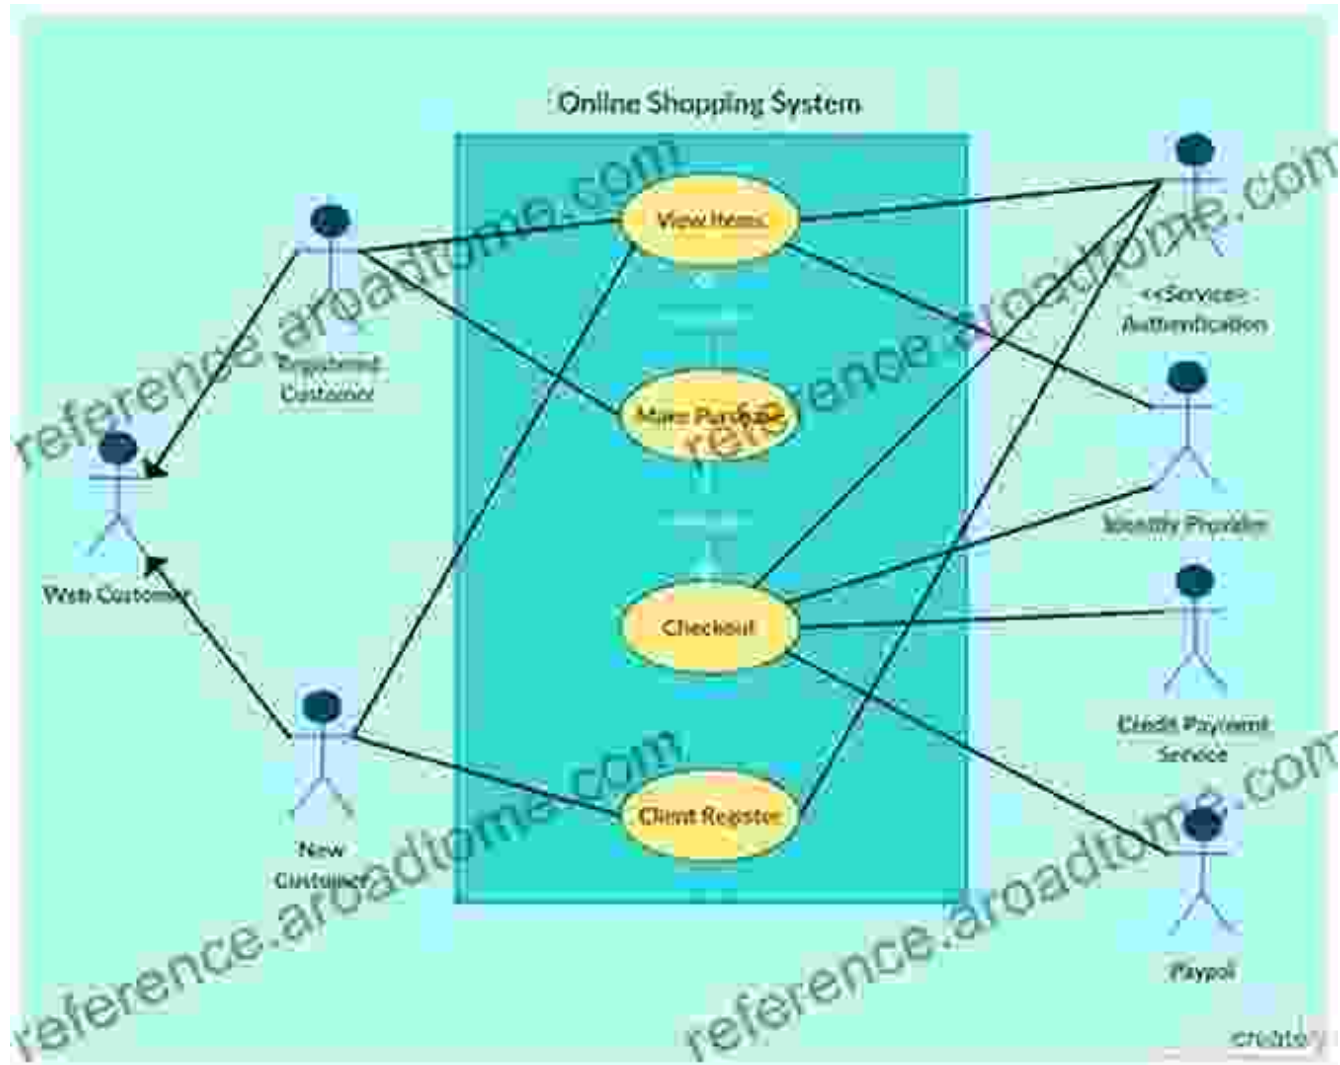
Online Shopping System

View Items

Make Purchase

Checkout

Client Register

Registered Customer

Web Customer

New Customer

<<Service>> Authentication

Identity Provider

Credit Payment Service

Paypal

reference.aroadtome.com

reference.aroadtome.com

reference.aroadtome.com

reference.aroadtome.com

creately